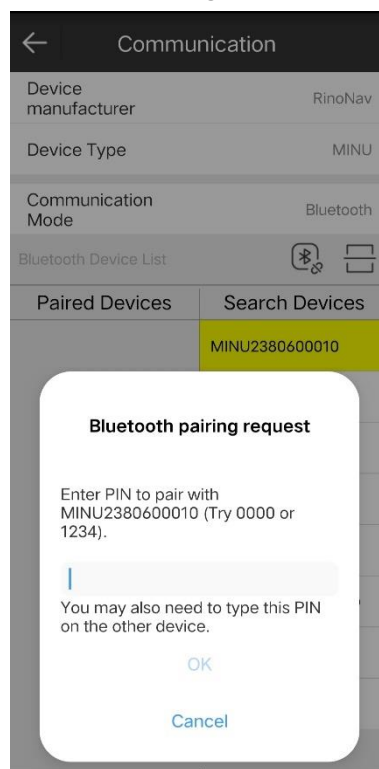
Communication

Device manufacturer RinoNav

Device Type MINU

Communication Mode Bluetooth

Bluetooth Device List

Paired Devices

Search Devices

MINU2380600010

Bluetooth pairing request

Enter PIN to pair with MINU2380600010 (Try 0000 or 1234).

You may also need to type this PIN on the other device.

OK

Cancel